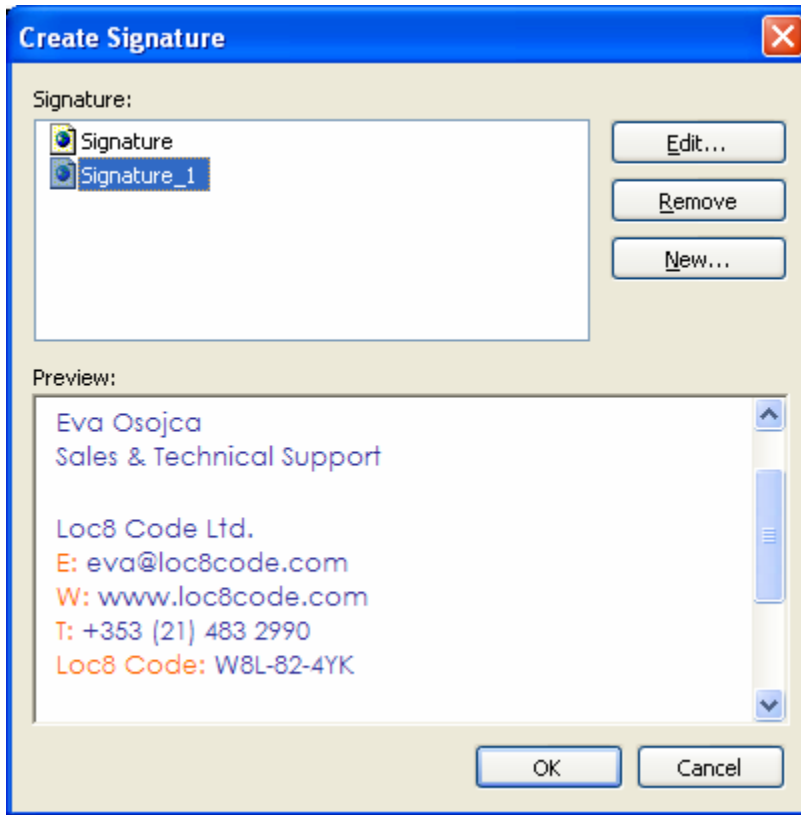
Create Signature

Signature:

Signature
Signature_1

Edit...
Remove
New...

Preview:

Eva Osojca
Sales & Technical Support

Loc8 Code Ltd.
E: eva@loc8code.com
W: www.loc8code.com
T: +353 (21) 483 2990
Loc8 Code: W8L-82-4YK

OK
Cancel